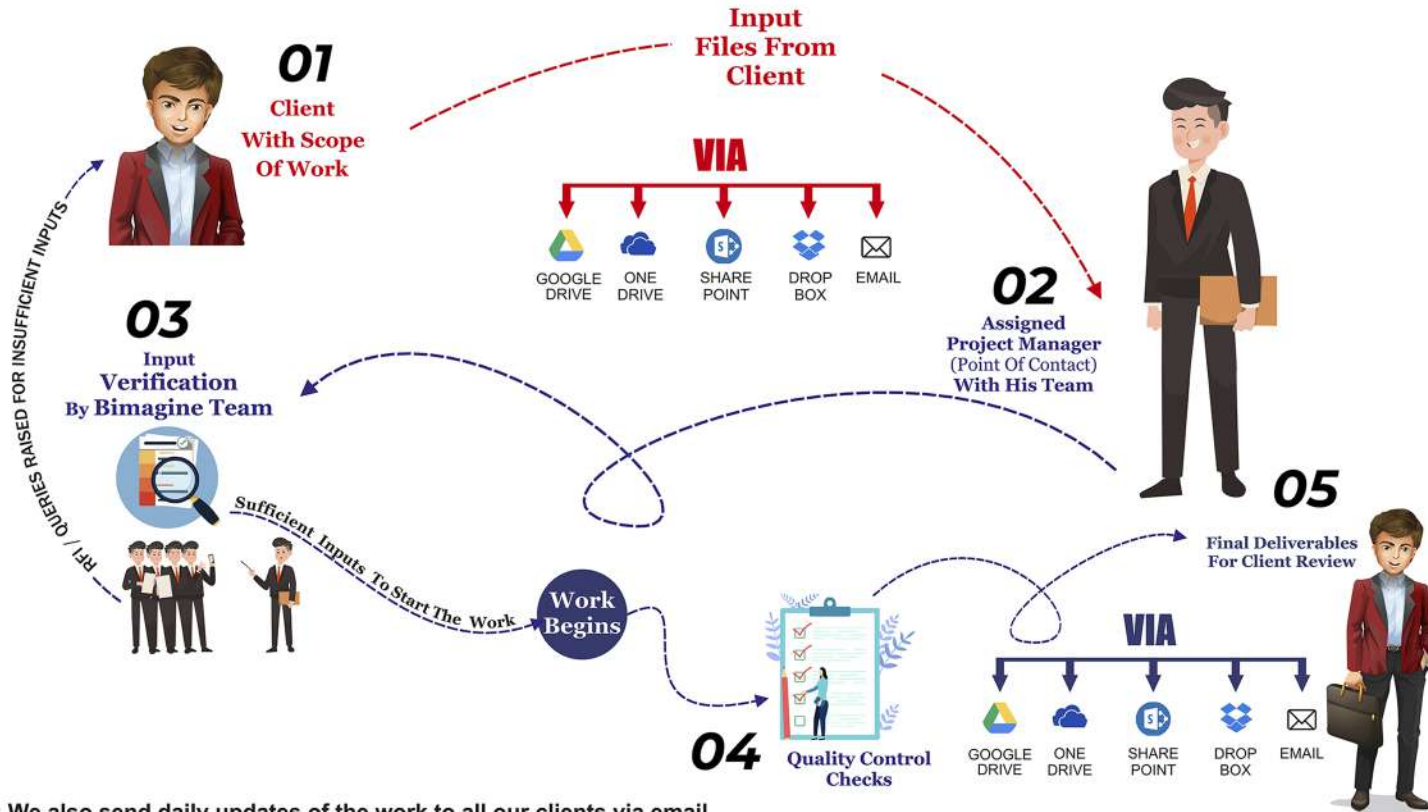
01
Client
With Scope
Of Work

Input
Files From
Client

VIA

GOOGLE DRIVE
ONE DRIVE
SHARE POINT
DROP BOX
EMAIL

02
Assigned
Project Manager
(Point Of Contact)
With His Team

03
Input
Verification
By Bimagine Team

RFI / QUERIES RAISED FOR INSUFFICIENT INPUTS

Sufficient Inputs To Start The Work

Work Begins

04
Quality Control Checks

05
Final Deliverables
For Client Review

VIA

GOOGLE DRIVE
ONE DRIVE
SHARE POINT
DROP BOX
EMAIL

We also send daily updates of the work to all our clients via email